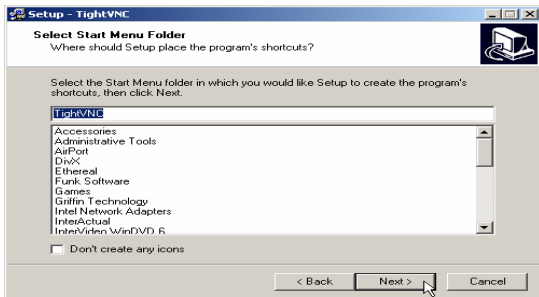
Setup - TightVNC

Select Start Menu Folder
Where should Setup place the program's shortcuts?

Select the Start Menu folder in which you would like Setup to create the program's shortcuts, then click Next.

TightVNC

Accessories
Administrative Tools
AirPort
DivX
Ethereal
Funk Software
Games
Griffin Technology
Intel Network Adapters
InterActual
InterVideo WinDVD 6

Don't create any icons

< Back
Next >
Cancel